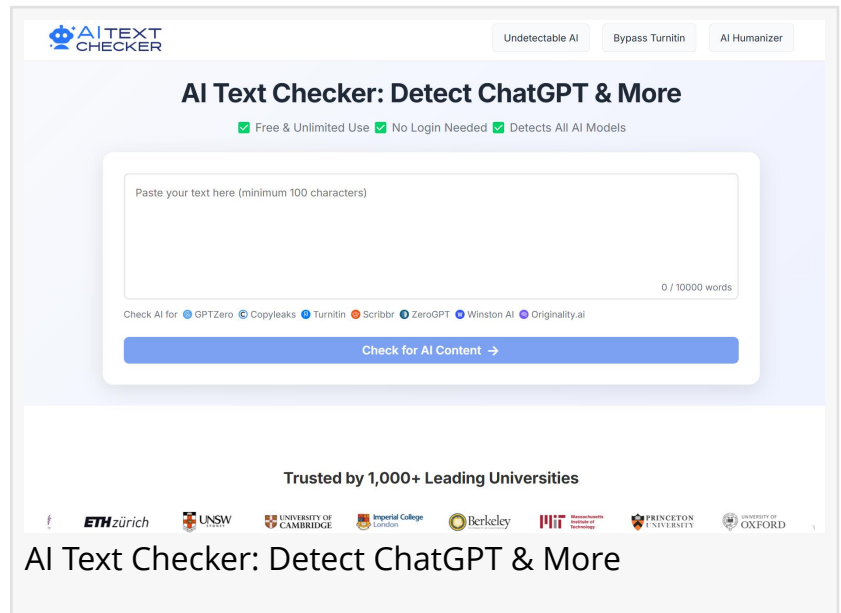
AI TEXT CHECKER

Undetectable AI | Bypass Turnitin | AI Humanizer

AI Text Checker: Detect ChatGPT & More

✅ Free & Unlimited Use ✅ No Login Needed ✅ Detects All AI Models

Paste your text here (minimum 100 characters)

0 / 10000 words

Check AI for GPTZero Copyleaks Turnitin Scribbr ZeroGPT Winston AI Originality.ai

Check for AI Content →

Trusted by 1,000+ Leading Universities

ETHzürich UNSW UNIVERSITY OF CAMBRIDGE Imperial College London Berkeley Massachusetts Institute of Technology PRINCETON UNIVERSITY UNIVERSITY OF OXFORD

AI Text Checker: Detect ChatGPT & More